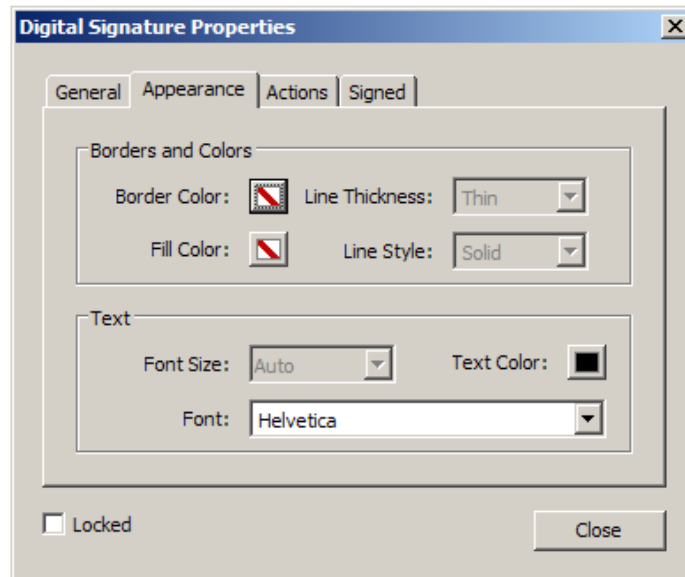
Digital Signature Properties

General | Appearance | Actions | Signed

Borders and Colors

Border Color:
Line Thickness: Thin

Fill Color:
Line Style: Solid

Text

Font Size: Auto
Text Color:

Font: Helvetica

Locked

Close